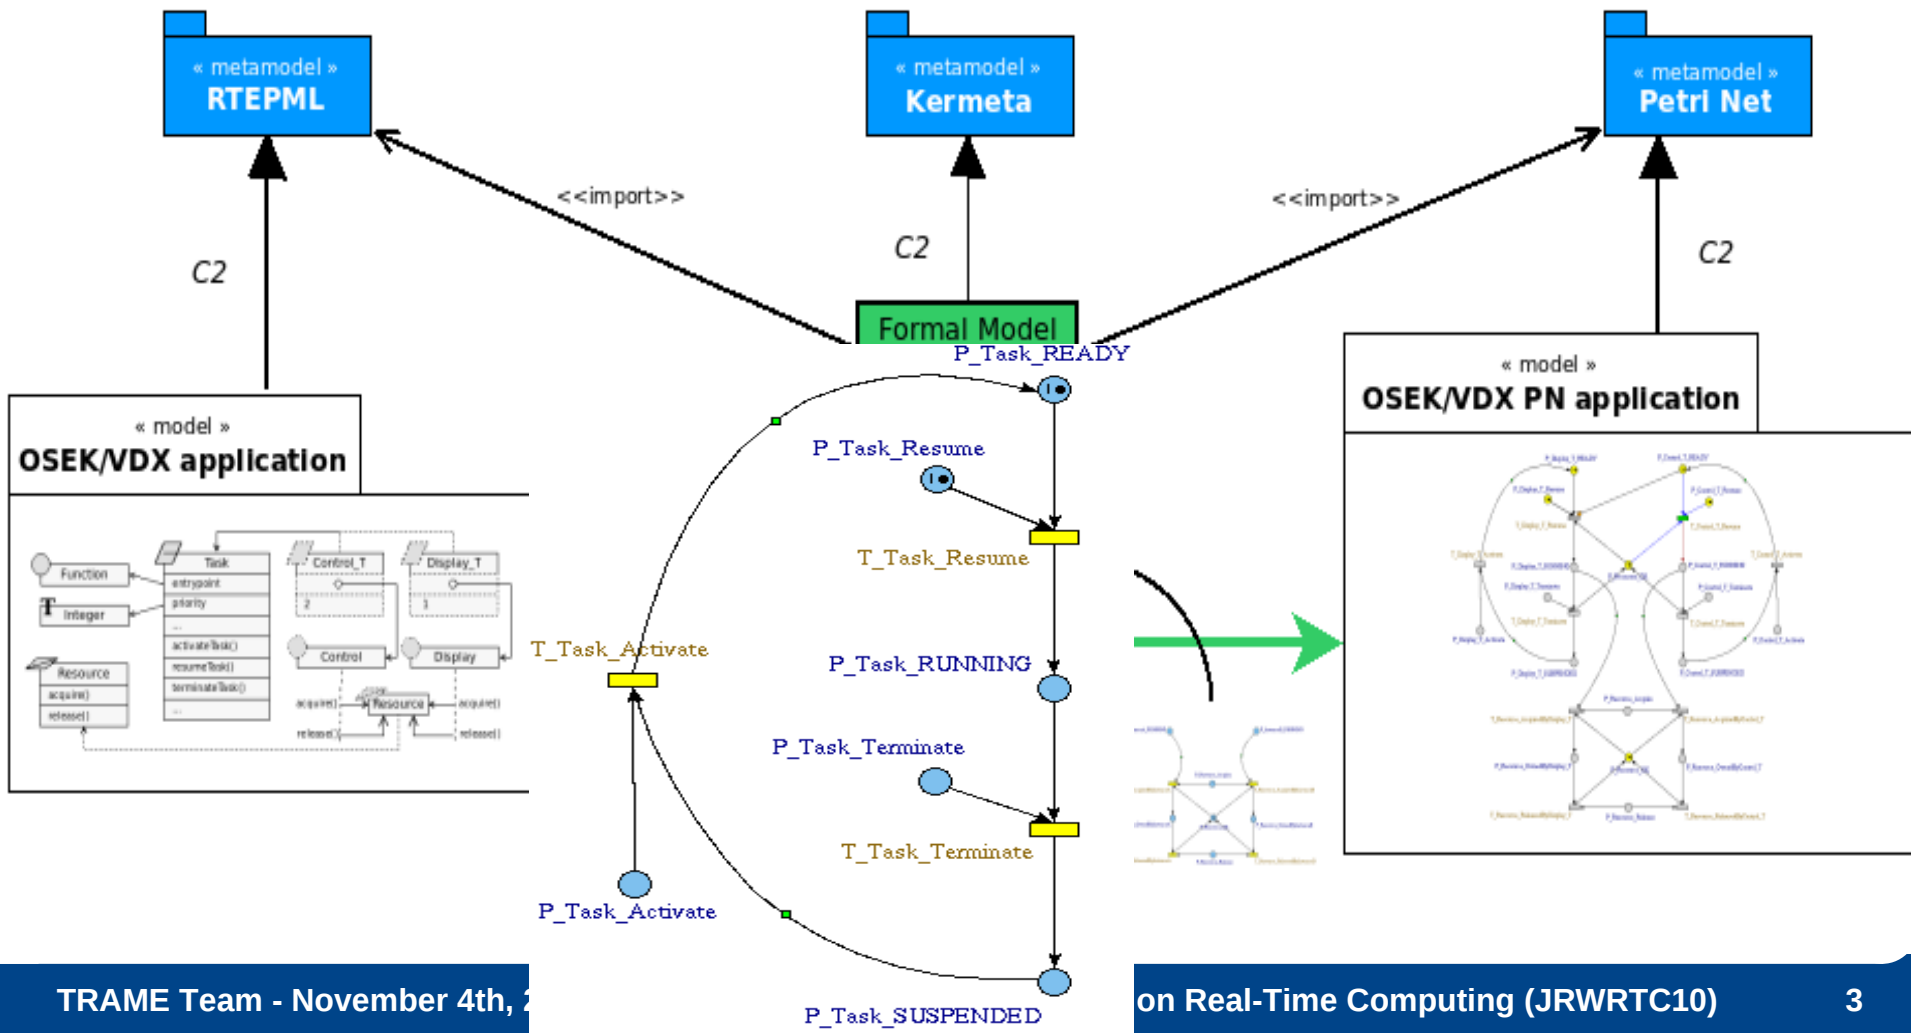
« metamodel »
RTEPML

« metamodel »
Kermeta

« metamodel »
Petri Net

<<import>>

<<import>>

C2

C2

C2

Formal Model

« model »
OSEK/VDX application

« model »
OSEK/VDX PN application

Function
Integer
Resource
acquire()
release()
Task
entrypoint
priority
...
activateTask()
resumeTask()
terminateTask()
...
Control_T
Display_T
2
3
Control
Display
acquire()
Resource
acquire()
release()
release()

P_Task_READY
P_Task_Resume
T_Task_Resume
T_Task_Activate
P_Task_RUNNING
P_Task_Terminate
T_Task_Terminate
P_Task_Activate
P_Task_SUSPENDED

TRAME Team - November 4th, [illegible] on Real-Time Computing (JRWRTC10) 3